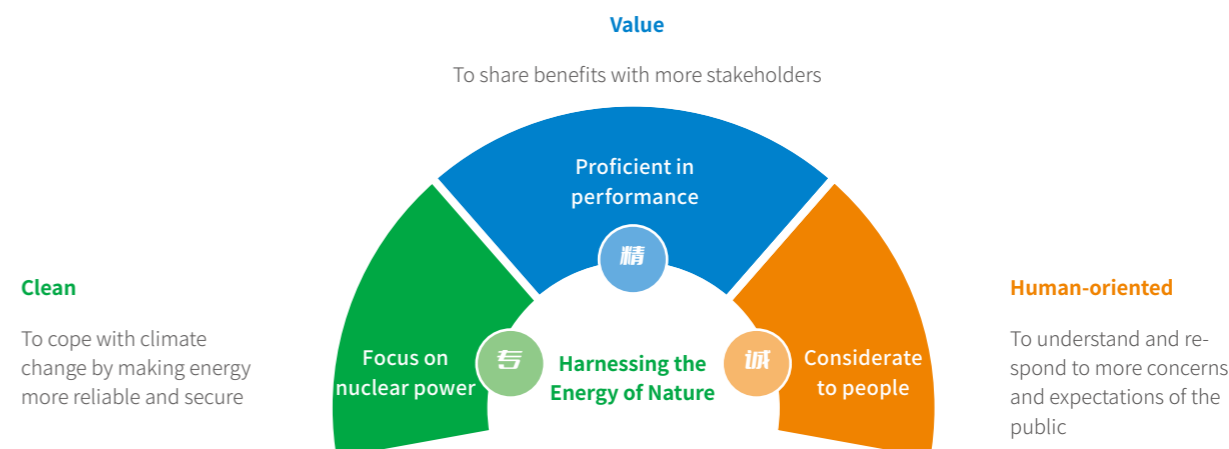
Value

To share benefits with more stakeholders

Proficient in performance

精

Clean

To cope with climate change by making energy more reliable and secure

Focus on nuclear power

专

Harnessing the Energy of Nature

诚

Considerate to people

Human-oriented

To understand and respond to more concerns and expectations of the public